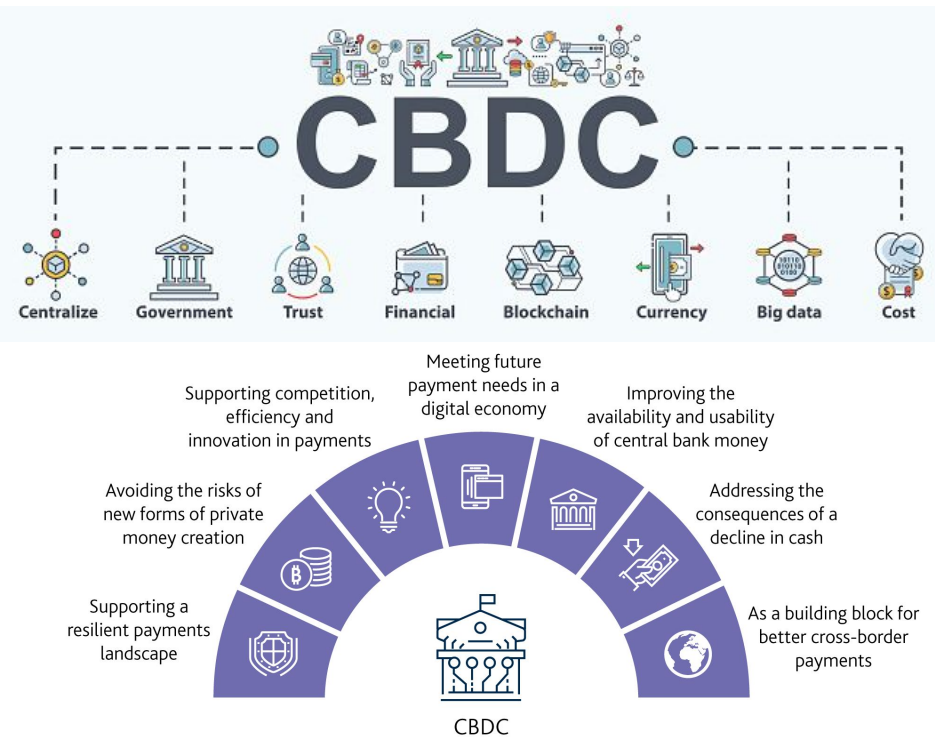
CBDC

Centralize
Government
Trust
Financial
Blockchain
Currency
Big data
Cost

10110
010110
0100

Meeting future payment needs in a digital economy

Supporting competition, efficiency and innovation in payments

Improving the availability and usability of central bank money

Avoiding the risks of new forms of private money creation

Addressing the consequences of a decline in cash

Supporting a resilient payments landscape

As a building block for better cross-border payments

CBDC